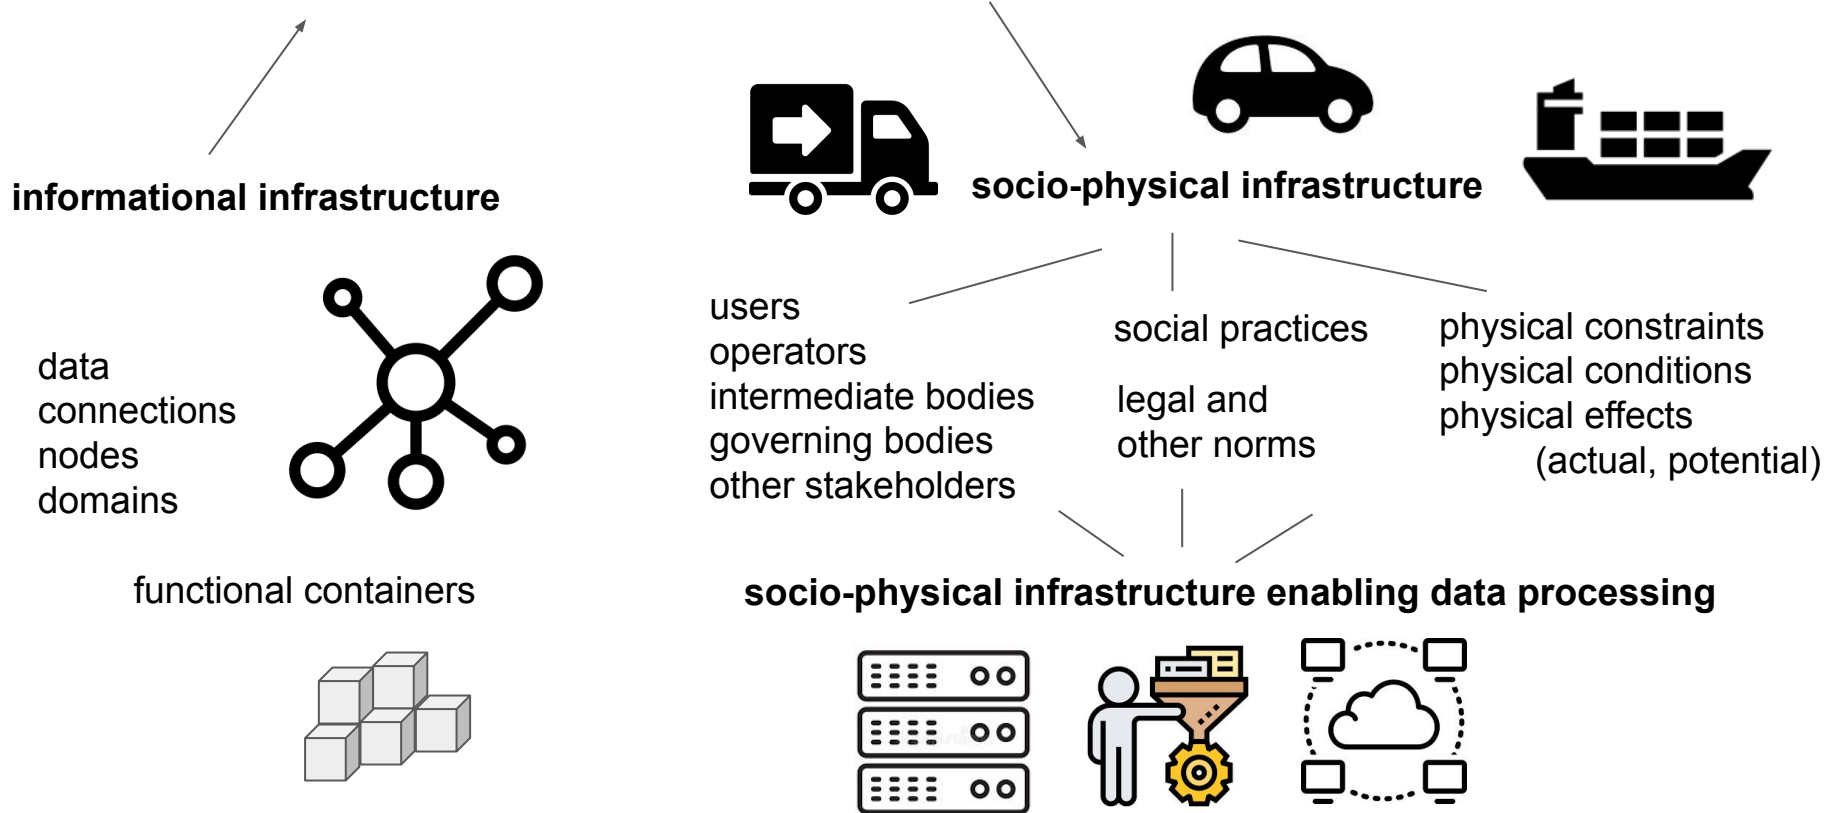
informational infrastructure

data
connections
nodes
domains

functional containers

socio-physical infrastructure

users
operators
intermediate bodies
governing bodies
other stakeholders

social practices

legal and
other norms

physical constraints
physical conditions
physical effects
(actual, potential)

socio-physical infrastructure enabling data processing